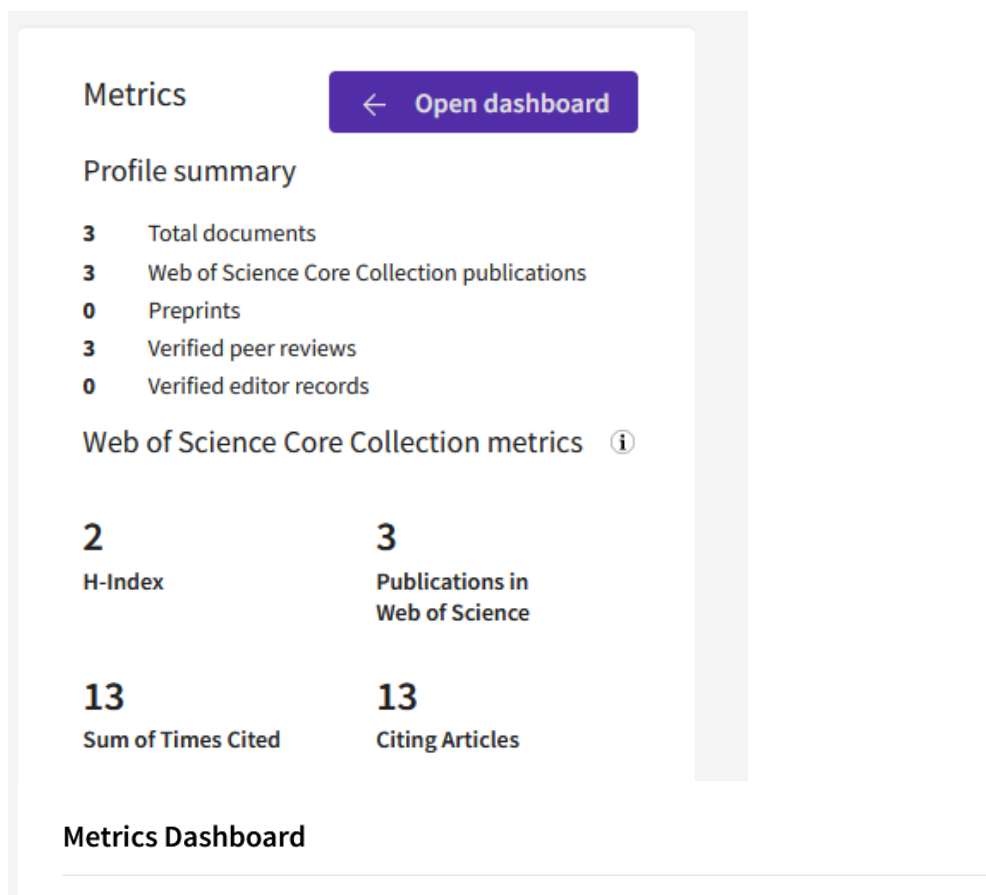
Metrics

← Open dashboard

Profile summary

3 Total documents
3 Web of Science Core Collection publications
0 Preprints
3 Verified peer reviews
0 Verified editor records

Web of Science Core Collection metrics ⓘ

2
H-Index

3
Publications in Web of Science

13
Sum of Times Cited

13
Citing Articles

Metrics Dashboard